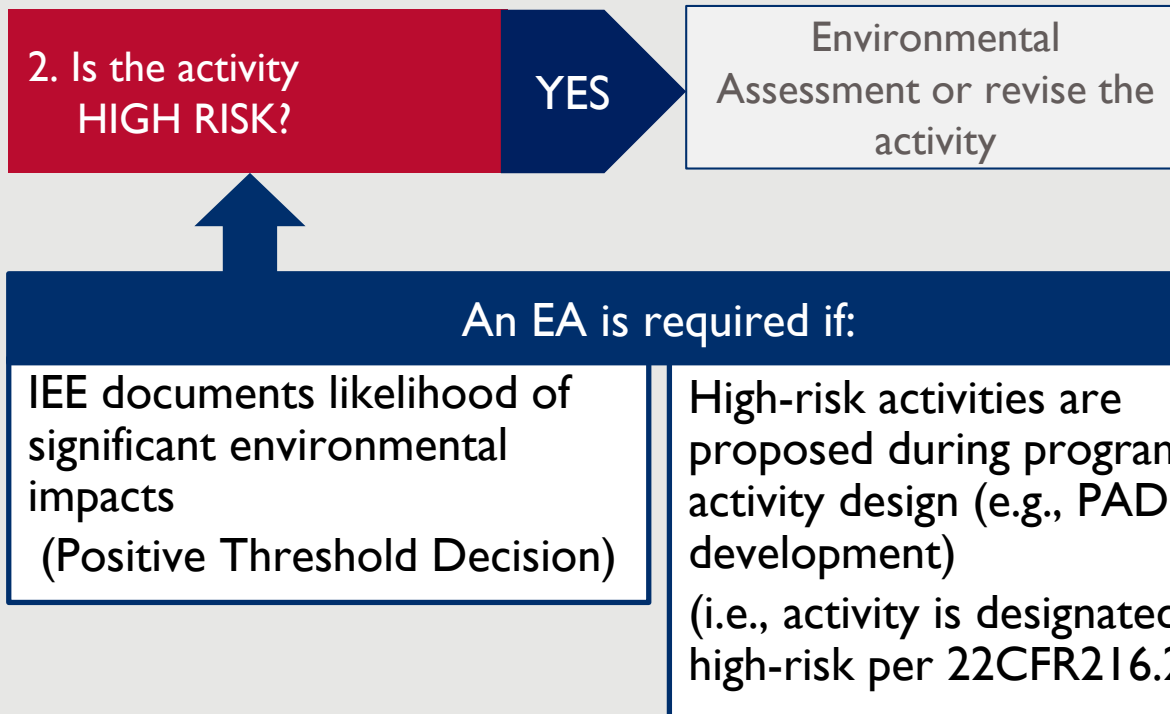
2. Is the activity HIGH RISK?

YES

Environmental Assessment or revise the activity

An EA is required if:

IEE documents likelihood of significant environmental impacts
(Positive Threshold Decision)

High-risk activities are proposed during progra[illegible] activity design (e.g., PAD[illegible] development)
(i.e., activity is designate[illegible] high-risk per 22CFR216.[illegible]